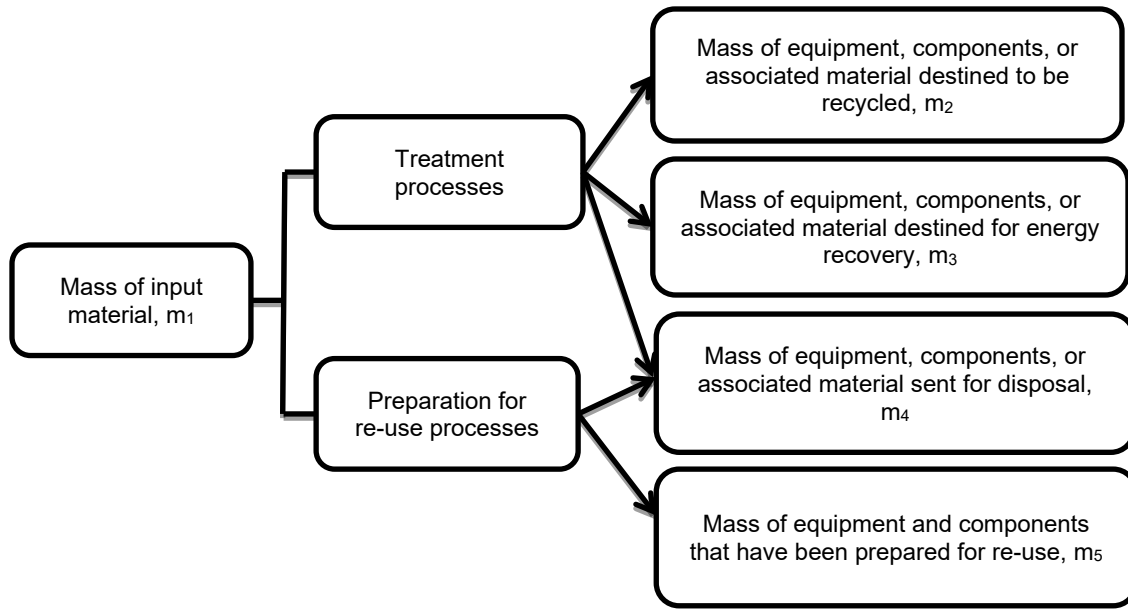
Mass of input material, $m_1$

Treatment processes

Preparation for re-use processes

Mass of equipment, components, or associated material destined to be recycled, $m_2$

Mass of equipment, components, or associated material destined for energy recovery, $m_3$

Mass of equipment, components, or associated material sent for disposal, $m_4$

Mass of equipment and components that have been prepared for re-use, $m_5$